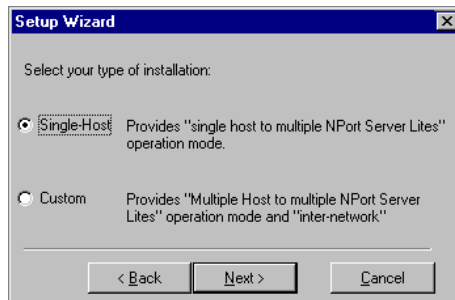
Setup Wizard

Select your type of installation:

Single-Host Provides "single host to multiple NPort Server Lites" operation mode.

Custom Provides "Multiple Host to multiple NPort Server Lites" operation mode and "inter-network"

< Back Next > Cancel